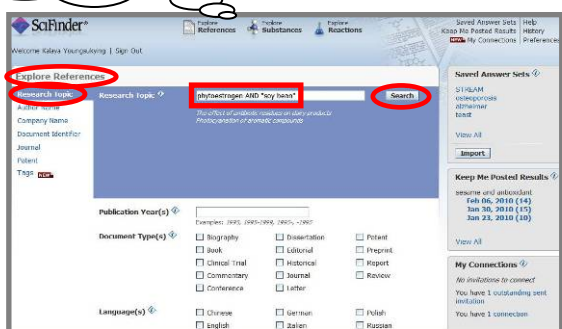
SciFinder®

Explore References | Explore Substances | Explore Reactions

Saved Answer Sets | Help
Keep Me Posted Results | History
NEW My Connections | Preferences

Welcome Kalaya Youngsukkong | Sign Out

Explore References

Research Topic
Author Name
Company Name
Document Identifier
Journal
Patent
Tags NEW

Research Topic

phytoestrogen AND "soy bean"

Search

The effect of antibiotic residues on dairy products
Photooxygenation of aromatic compounds

Publication Year(s)

Examples: 1995, 1995-1999, 1995-, -1995

Document Type(s)

Biography
Book
Clinical Trial
Commentary
Conference
Dissertation
Editorial
Historical
Journal
Letter
Patent
Preprint
Report
Review

Language(s)

Chinese
English
German
Italian
Polish
Russian

Saved Answer Sets

STREAM
osteoporosis
alzheimer
test

View All

Import

Keep Me Posted Results

sesame and antioxidant
Feb 06, 2010 (14)
Jan 30, 2010 (15)
Jan 23, 2010 (10)

View All

My Connections

No invitations to connect

You have 1 outstanding sent invitation

You have 1 connection